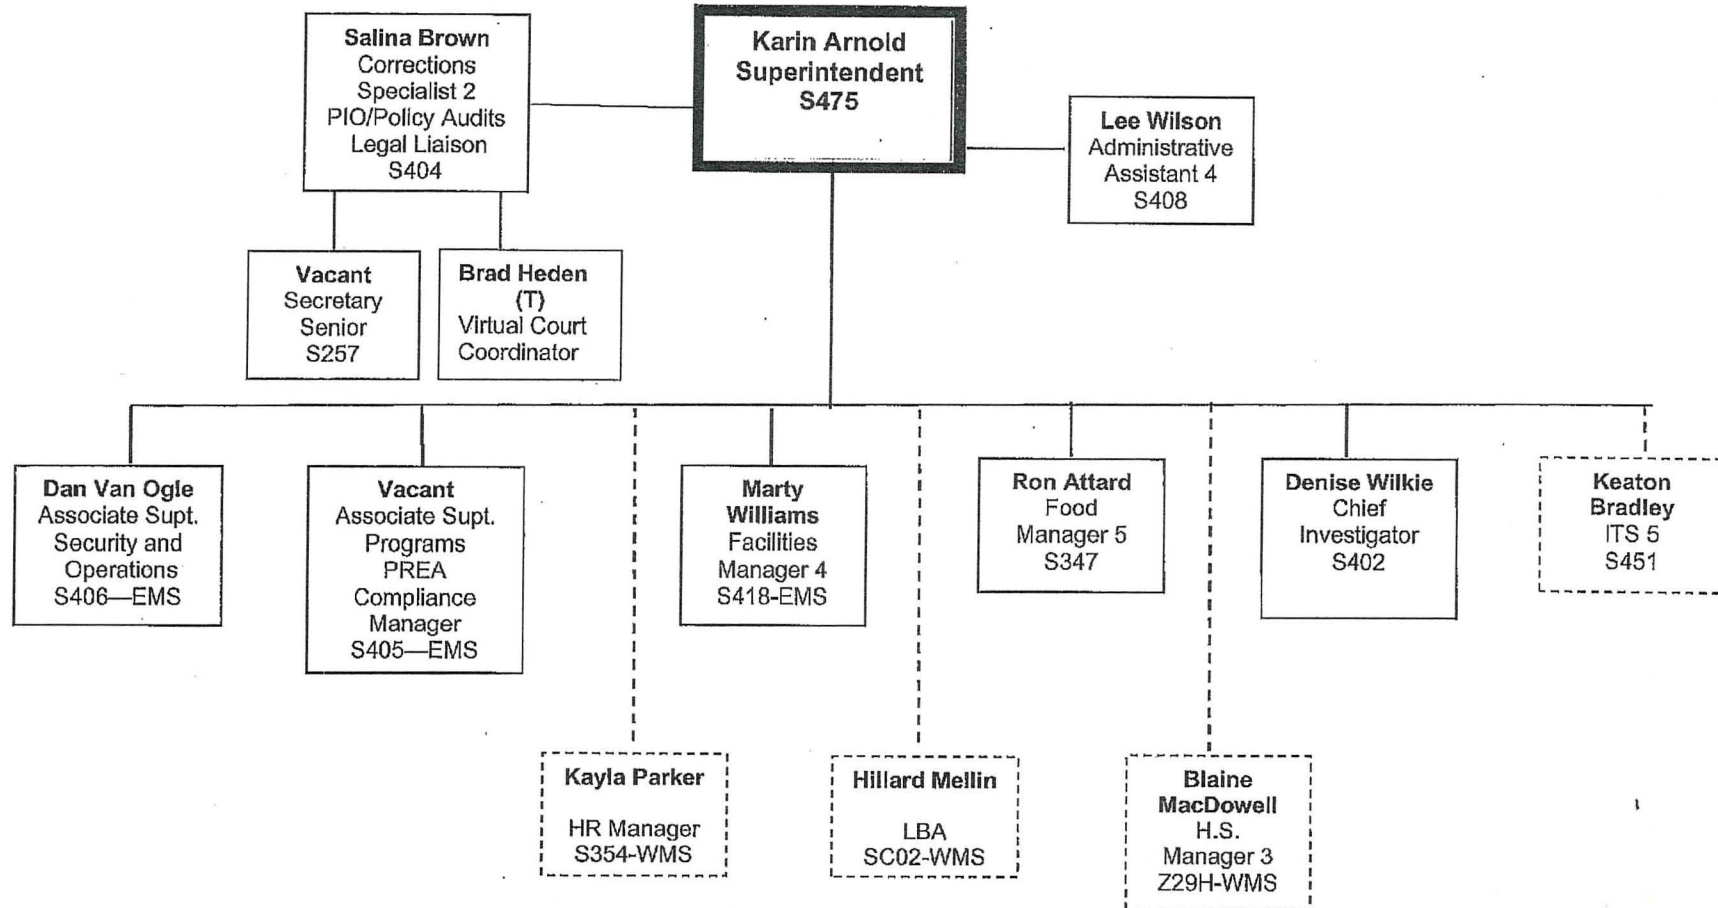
Salina Brown
Corrections Specialist 2
PIO/Policy Audits
Legal Liaison
S404

Karin Arnold
Superintendent
S475

Lee Wilson
Administrative Assistant 4
S408

Vacant
Secretary Senior
S257

Brad Heden (T)
Virtual Court Coordinator

Dan Van Ogle
Associate Supt.
Security and Operations
S406—EMS

Vacant
Associate Supt.
Programs
PREA Compliance Manager
S405—EMS

Marty Williams
Facilities Manager 4
S418-EMS

Ron Attard
Food Manager 5
S347

Denise Wilkie
Chief Investigator
S402

Keaton Bradley
ITS 5
S451

Kayla Parker

HR Manager
S354-WMS

Hillard Mellin

LBA
SC02-WMS

Blaine MacDowell
H.S. Manager 3
Z29H-WMS